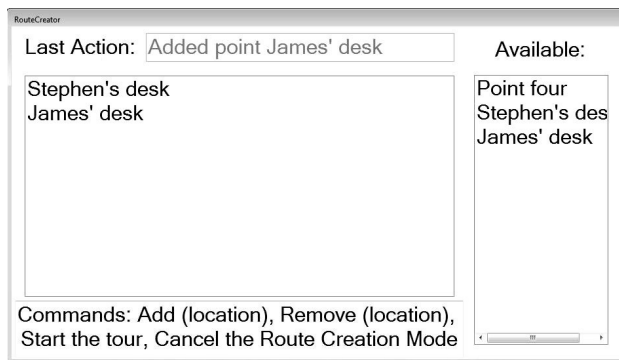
RouteCreator

Last Action: Added point James' desk

Available:

Stephen's desk
James' desk

Point four
Stephen's des
James' desk

Commands: Add (location), Remove (location), Start the tour, Cancel the Route Creation Mode